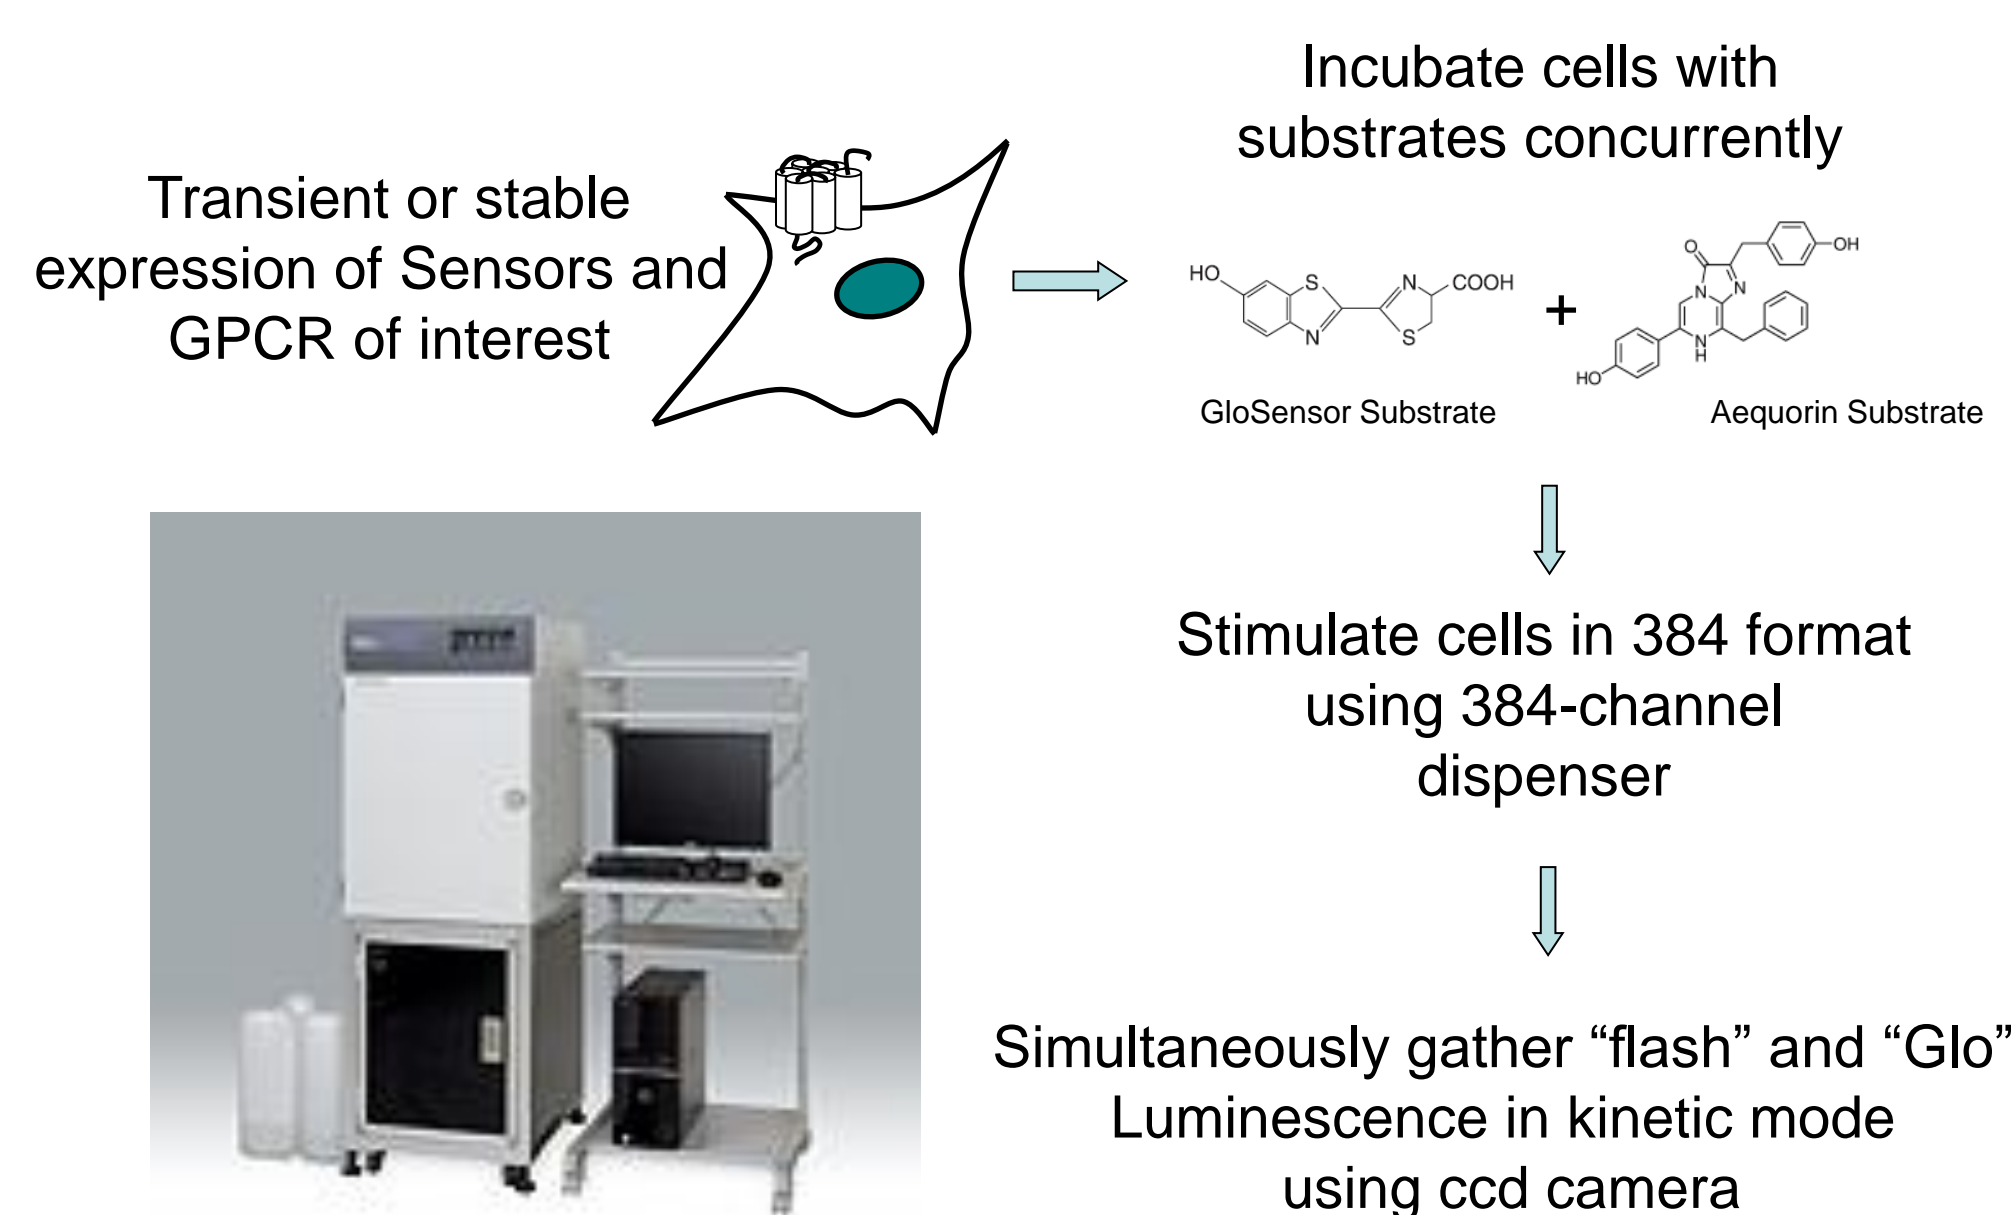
Transient or stable expression of Sensors and GPCR of interest

Incubate cells with substrates concurrently

HO S N N COOH S

+

O OH N N HO N H

GloSensor Substrate

Aequorin Substrate

Stimulate cells in 384 format using 384-channel dispenser

Simultaneously gather “flash” and “Glo” Luminescence in kinetic mode using ccd camera